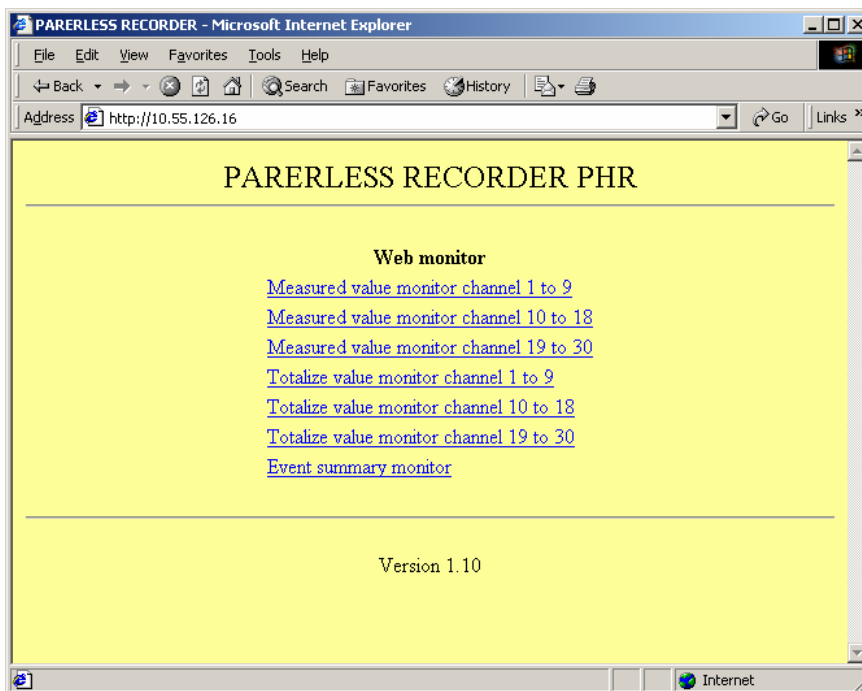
PARERLESS RECORDER - Microsoft Internet Explorer

File Edit View Favorites Tools Help

Back Search Favorites History

Address http://10.55.126.16 Go Links

PARERLESS RECORDER PHR

Web monitor

Measured value monitor channel 1 to 9

Measured value monitor channel 10 to 18

Measured value monitor channel 19 to 30

Totalize value monitor channel 1 to 9

Totalize value monitor channel 10 to 18

Totalize value monitor channel 19 to 30

Event summary monitor

Version 1.10

Internet